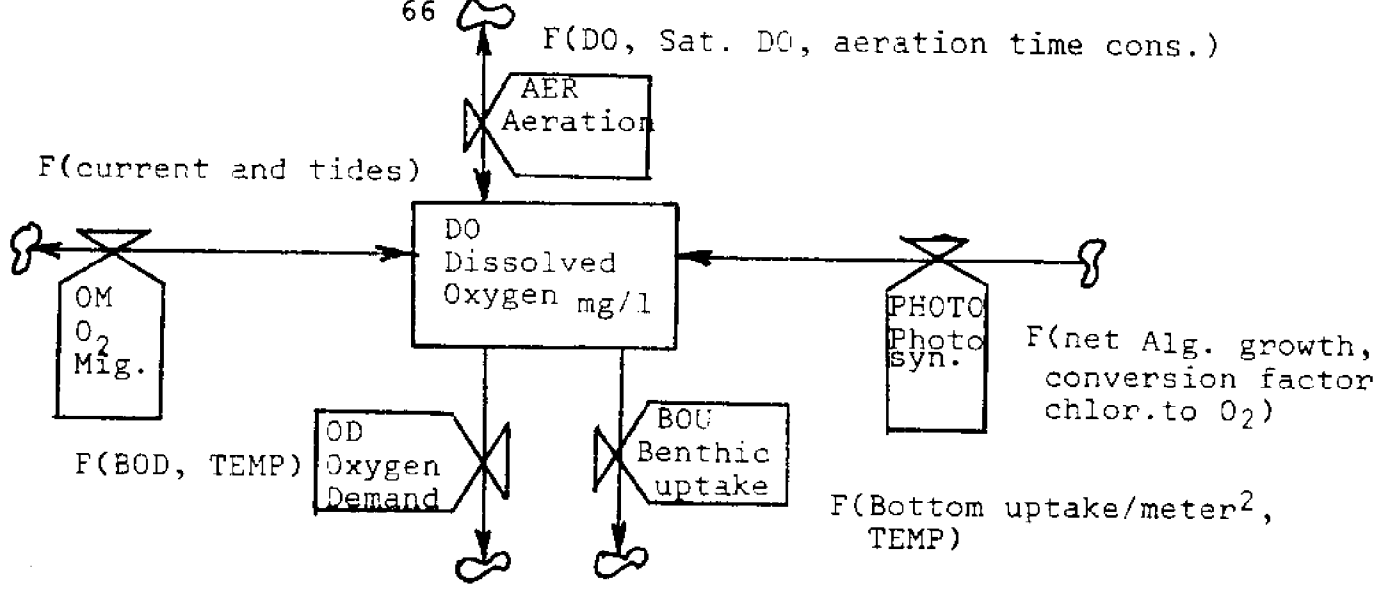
66

F(DO, Sat. DO, aeration time cons.)

AER
Aeration

F(current and tides)

DO
Dissolved
Oxygen mg/l

OM
$O_2$
Mig.

PHOTO
Photo
syn.

F(net Alg. growth, conversion factor chlor.to $O_2$)

OD
Oxygen
Demand

F(BOD, TEMP)

BOU
Benthic
uptake

F(Bottom uptake/meter$^2$, TEMP)